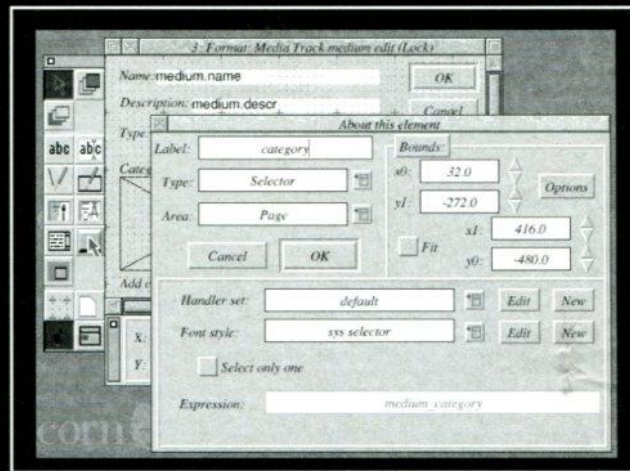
3: Format: Media Track.medium edit (Lock)

Name: medium.name

OK

Description: medium.descr

Cancel

Type

Categ

Add c

X:

Y:

abc abc

About this element

Label: category

Type: Selector

Area: Page

Cancel

OK

Bounds:

x0: 32.0

y1: -272.0

Options

Fit

x1: 416.0

y0: -480.0

Handler set: default

Edit

New

Font style: sys selector

Edit

New

Select only one

Expression: medium_category

com